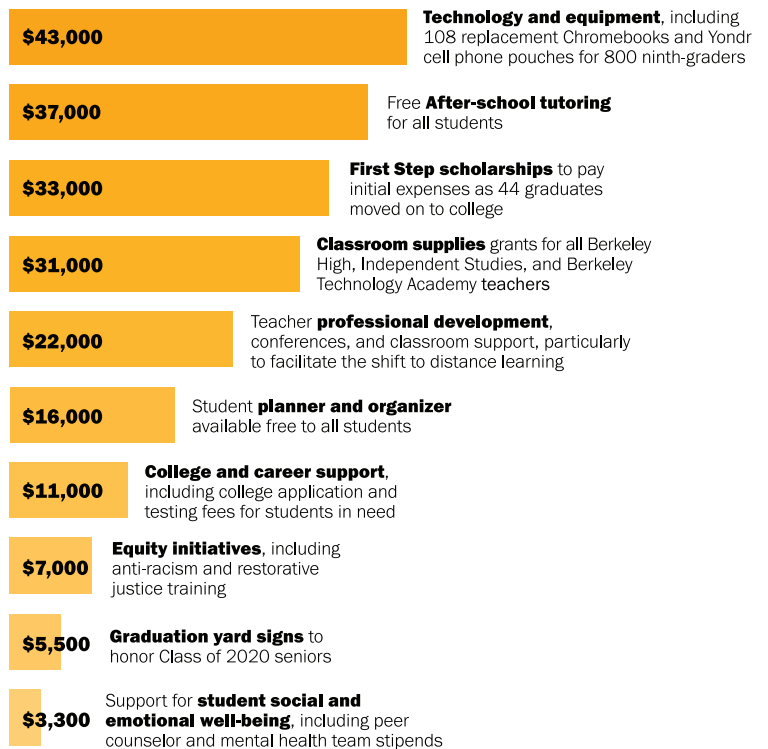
$43,000

**Technology and equipment**, including 108 replacement Chromebooks and Yondr cell phone pouches for 800 ninth-graders

$37,000

Free **After-school tutoring** for all students

$33,000

**First Step scholarships** to pay initial expenses as 44 graduates moved on to college

$31,000

**Classroom supplies** grants for all Berkeley High, Independent Studies, and Berkeley Technology Academy teachers

$22,000

Teacher **professional development**, conferences, and classroom support, particularly to facilitate the shift to distance learning

$16,000

Student **planner and organizer** available free to all students

$11,000

**College and career support**, including college application and testing fees for students in need

$7,000

**Equity initiatives**, including anti-racism and restorative justice training

$5,500

**Graduation yard signs** to honor Class of 2020 seniors

$3,300

Support for **student social and emotional well-being**, including peer counselor and mental health team stipends